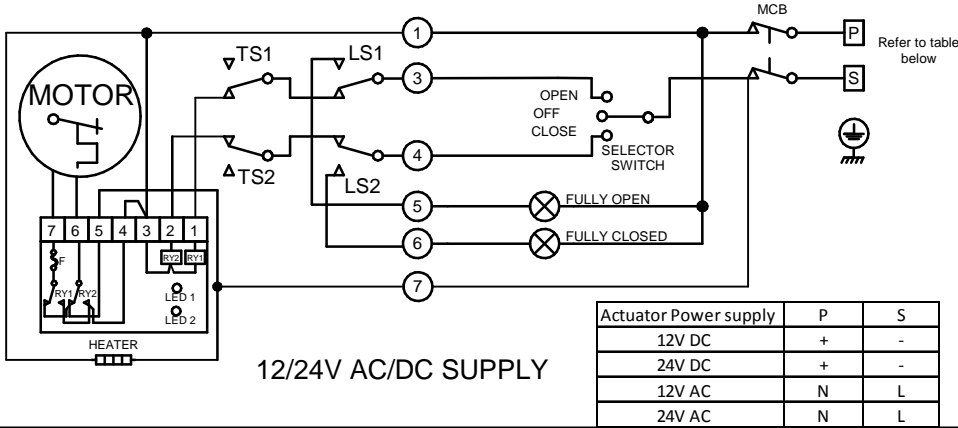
MCB

Refer to table below

P

S

1

3

4

5

6

7

TS1

LS1

TS2

LS2

MOTOR

OPEN

OFF

CLOSE

SELECTOR SWITCH

FULLY OPEN

FULLY CLOSED

7 6 5 4 3 2 1

RY2 RY1

F

RY1 RY2

LED 1

LED 2

HEATER

12/24V AC/DC SUPPLY

| Actuator Power supply | P | S |
|---|---|---|
| 12V DC | + | - |
| 24V DC | + | - |
| 12V AC | N | L |
| 24V AC | N | L |